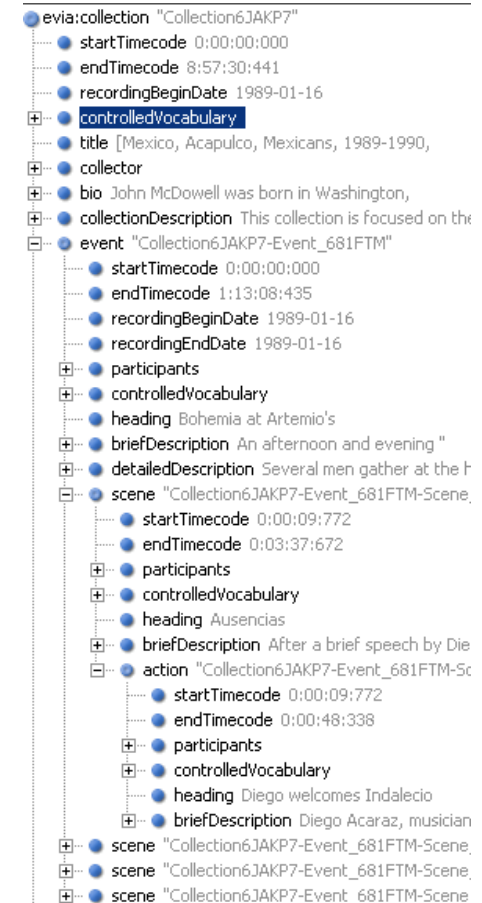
evia:collection "Collection6JAKP7"
startTimecode 0:00:00:000
endTimecode 8:57:30:441
recordingBeginDate 1989-01-16
controlledVocabulary
title [Mexico, Acapulco, Mexicans, 1989-1990,
collector
bio John McDowell was born in Washington,
collectionDescription This collection is focused on the
event "Collection6JAKP7-Event_681FTM"
startTimecode 0:00:00:000
endTimecode 1:13:08:435
recordingBeginDate 1989-01-16
recordingEndDate 1989-01-16
participants
controlledVocabulary
heading Bohemia at Artemio's
briefDescription An afternoon and evening "
detailedDescription Several men gather at the h
scene "Collection6JAKP7-Event_681FTM-Scene
startTimecode 0:00:09:772
endTimecode 0:03:37:672
participants
controlledVocabulary
heading Ausencias
briefDescription After a brief speech by Die
action "Collection6JAKP7-Event_681FTM-Sc
startTimecode 0:00:09:772
endTimecode 0:00:48:338
participants
controlledVocabulary
heading Diego welcomes Indalecio
briefDescription Diego Acaraz, musician
scene "Collection6JAKP7-Event_681FTM-Scene
scene "Collection6JAKP7-Event_681FTM-Scene
scene "Collection6JAKP7-Event_681FTM-Scene